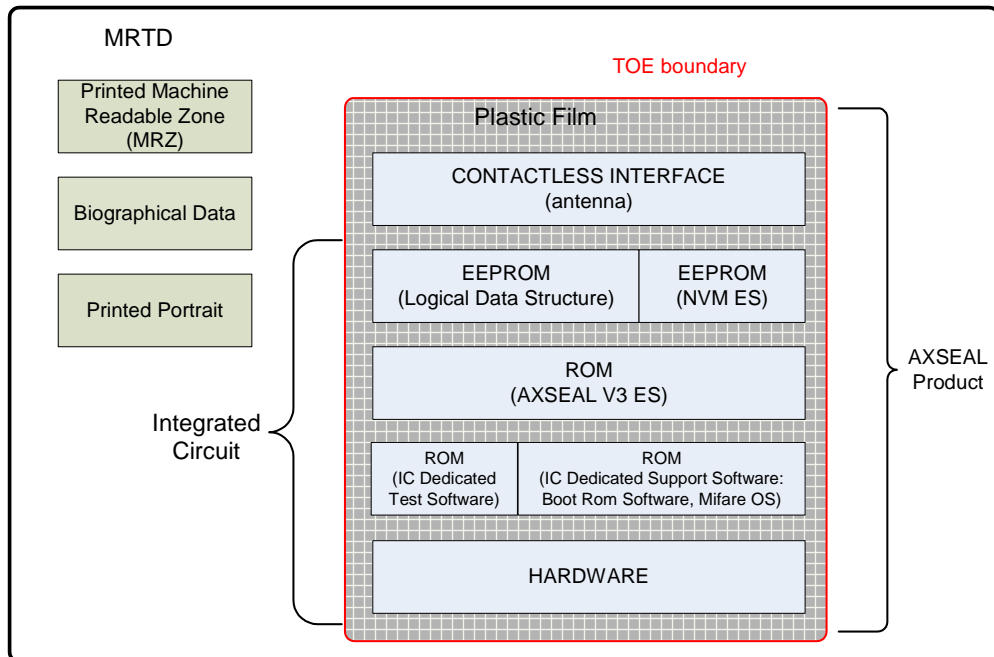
MRTD

Printed Machine Readable Zone (MRZ)

Biographical Data

Printed Portrait

TOE boundary

Plastic Film

CONTACTLESS INTERFACE
(antenna)

EEPROM
(Logical Data Structure)

EEPROM
(NVM ES)

ROM
(AXSEAL V3 ES)

ROM
(IC Dedicated Test Software)

ROM
(IC Dedicated Support Software: Boot Rom Software, Mifare OS)

HARDWARE

Integrated Circuit

AXSEAL Product